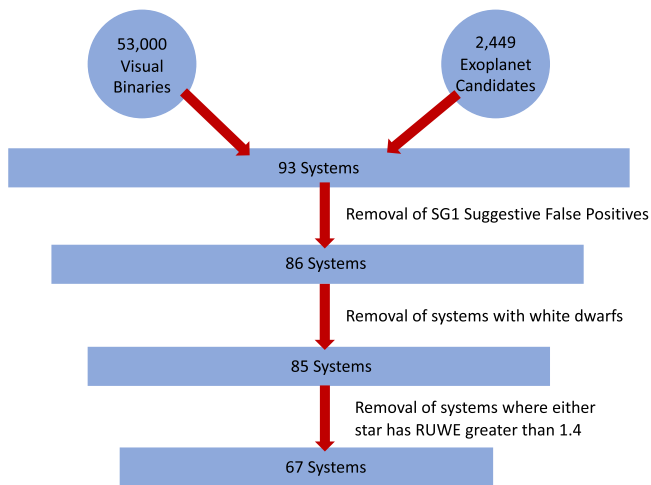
53,000 Visual Binaries

2,449 Exoplanet Candidates

93 Systems

Removal of SG1 Suggestive False Positives

86 Systems

Removal of systems with white dwarfs

85 Systems

Removal of systems where either star has RUWE greater than 1.4

67 Systems